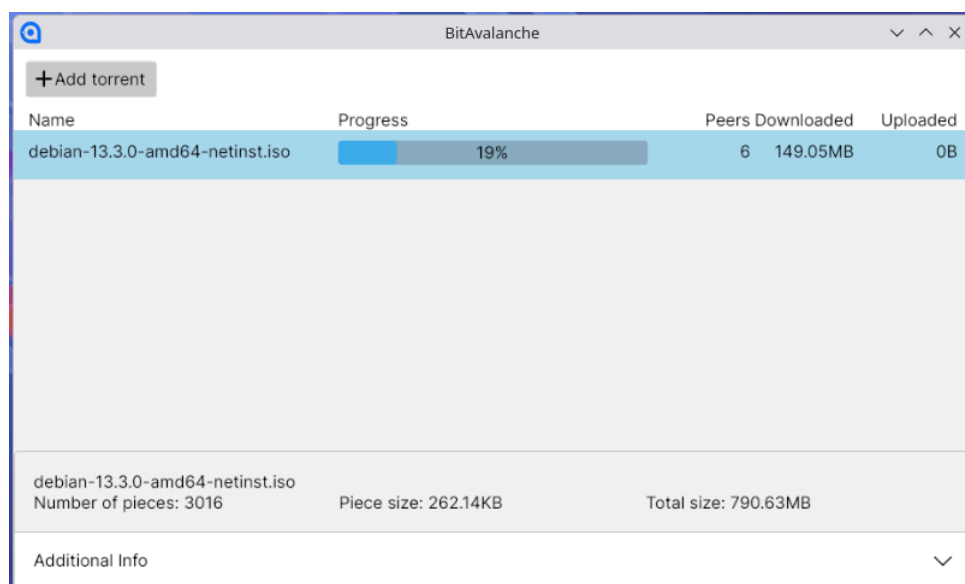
BitAvalanche

+ Add torrent

| Name | Progress | Peers | Downloaded | Uploaded |
|---|---|---|---|---|
| debian-13.3.0-amd64-netinst.iso | 19% | 6 | 149.05MB | 0B |

debian-13.3.0-amd64-netinst.iso
Number of pieces: 3016

Piece size: 262.14KB

Total size: 790.63MB

Additional Info